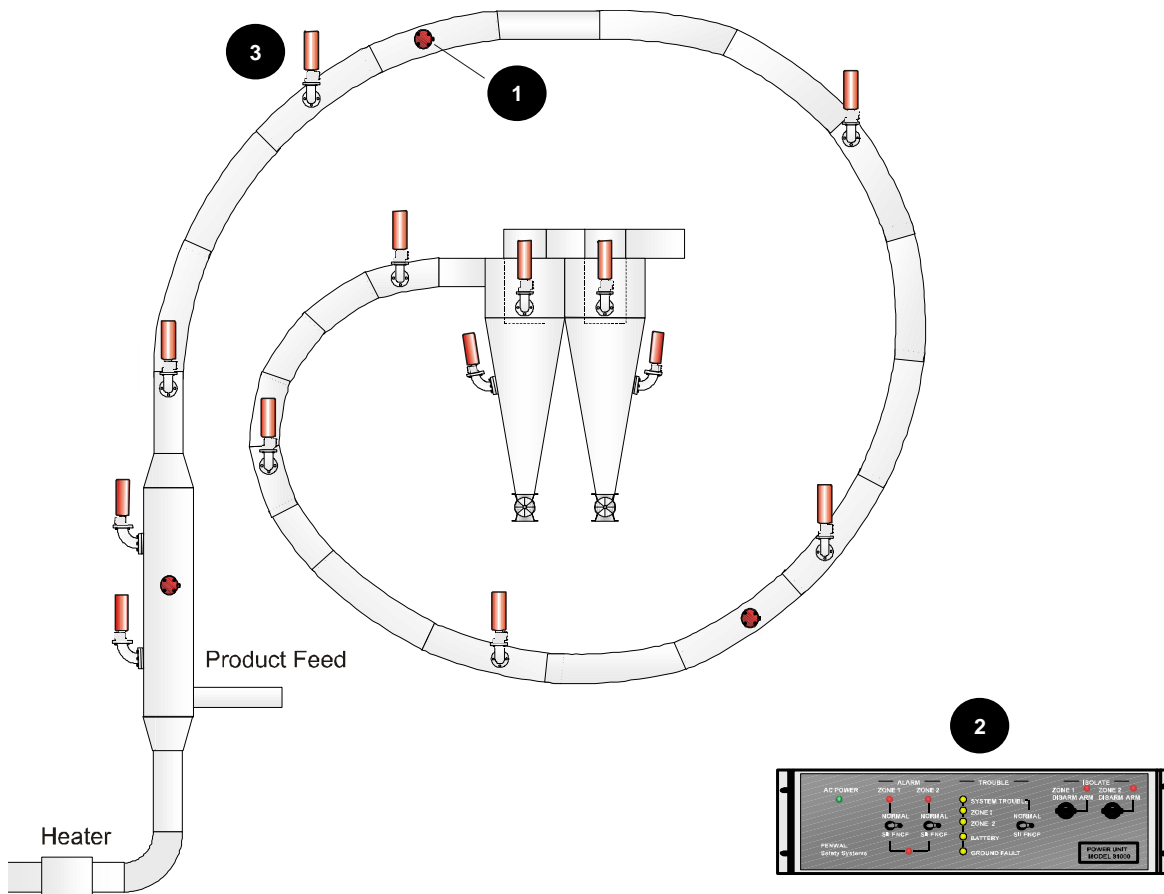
3

1

Product Feed

Heater

2

AC POWER

ALARM

ZONE 1

ZONE 2

NORMAL

NORMAL

SR PROOF

SR PROOF

TROUBLE

SYSTEM TROUBLE

ZONE 1

ZONE 2

BATTERY

GROUND FAULT

NORMAL

SR PROOF

ISOLATE

ZONE 1 DISARM ARM

ZONE 2 DISARM ARM

FENWAL Safety Systems

POWER UNIT MODEL 91000